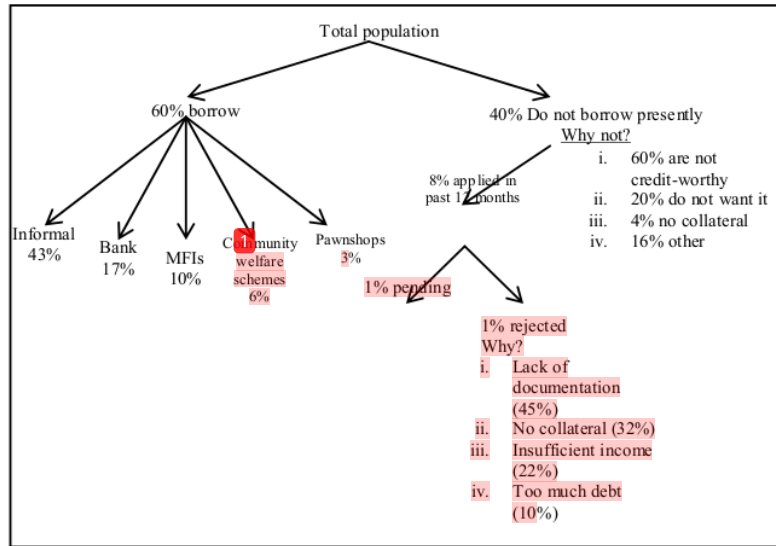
Total population

60% borrow

Informal
43%

Bank
17%

MFIs
10%

C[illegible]munity welfare schemes
6%

Pawnshops
3%

40% Do not borrow presently
Why not?

i. 60% are not credit-worthy
ii. 20% do not want it
iii. 4% no collateral
iv. 16% other

8% applied in past 1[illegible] months

1% pending

1% rejected
Why?
i. Lack of documentation (45%)
ii. No collateral (32%)
iii. Insufficient income (22%)
iv. Too much debt (10%)